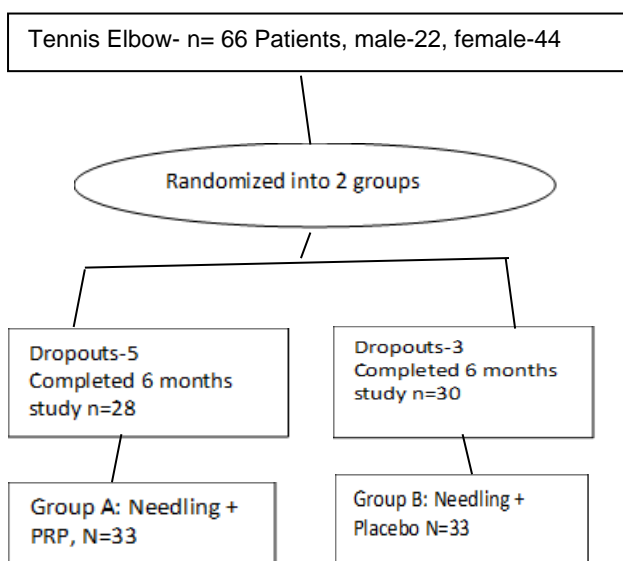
Tennis Elbow- n= 66 Patients, male-22, female-44

Randomized into 2 groups

Dropouts-5
Completed 6 months study n=28

Dropouts-3
Completed 6 months study n=30

Group A: Needling + PRP, N=33

Group B: Needling + Placebo N=33